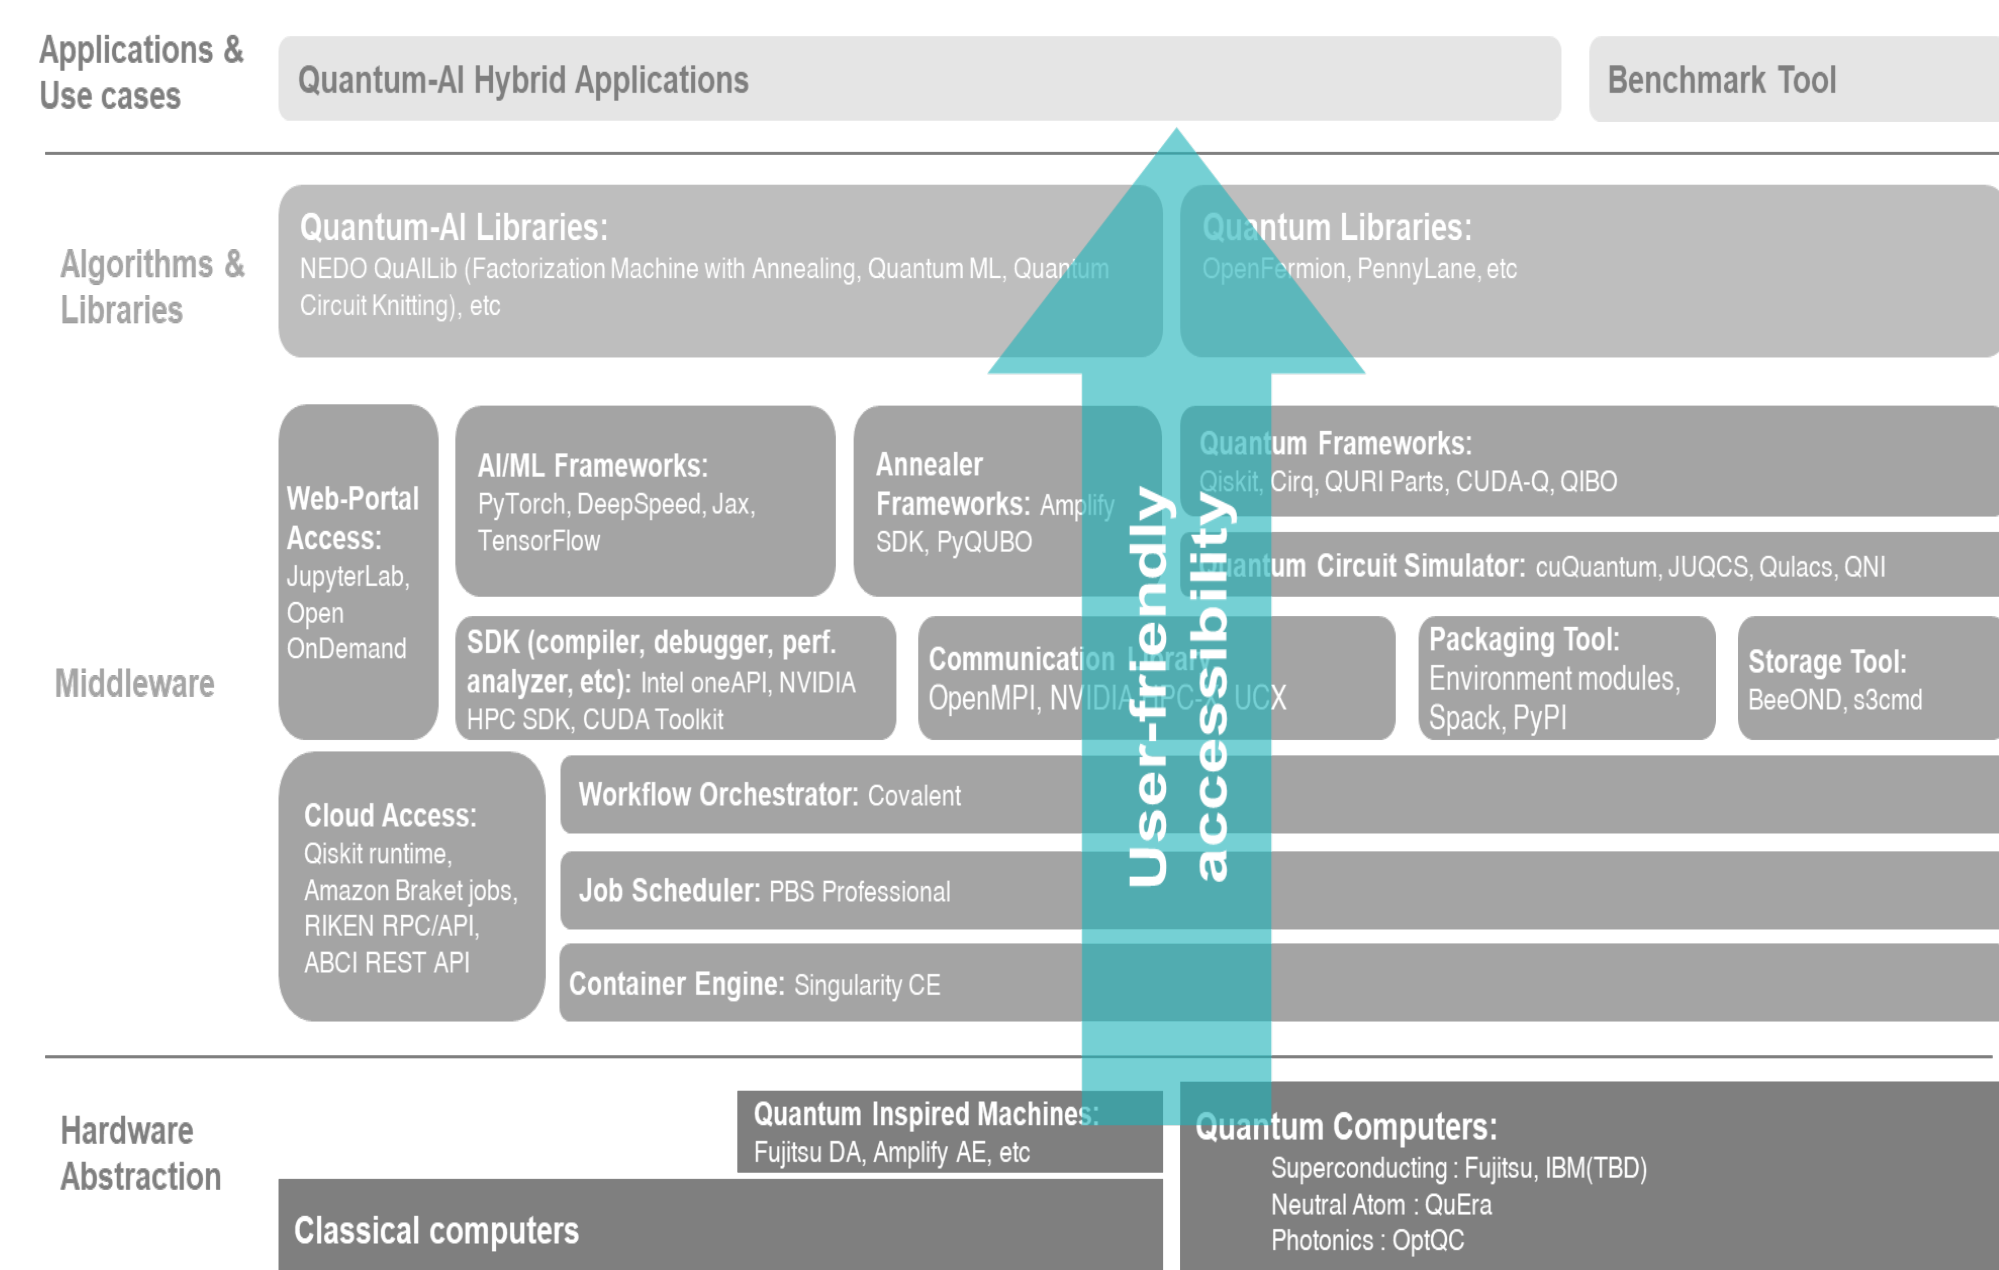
Applications & Use cases

Quantum-AI Hybrid Applications

Benchmark Tool

Algorithms & Libraries

Quantum-AI Libraries:
NEDO QuAILib (Factorization Machine with Annealing, Quantum ML, Quantum Circuit Knitting), etc

Quantum Libraries:
OpenFermion, PennyLane, etc

Middleware

Web-Portal Access:
JupyterLab, Open OnDemand

AI/ML Frameworks:
PyTorch, DeepSpeed, Jax, TensorFlow

Annealer Frameworks: Amplify SDK, PyQUBO

Quantum Frameworks:
Qiskit, Cirq, QURI Parts, CUDA-Q, QIBO

Quantum Circuit Simulator: cuQuantum, JUQCS, Qulacs, QNI

SDK (compiler, debugger, perf. analyzer, etc): Intel oneAPI, NVIDIA HPC SDK, CUDA Toolkit

Communication Library: OpenMPI, NVIDIA HPC-X, UCX

Packaging Tool:
Environment modules, Spack, PyPI

Storage Tool:
BeeOND, s3cmd

Cloud Access:
Qiskit runtime, Amazon Braket jobs, RIKEN RPC/API, ABCI REST API

Workflow Orchestrator: Covalent

Job Scheduler: PBS Professional

Container Engine: Singularity CE

User-friendly accessibility

Hardware Abstraction

Quantum Inspired Machines:
Fujitsu DA, Amplify AE, etc

Classical computers

Quantum Computers:
Superconducting : Fujitsu, IBM(TBD)
Neutral Atom : QuEra
Photonics : OptQC